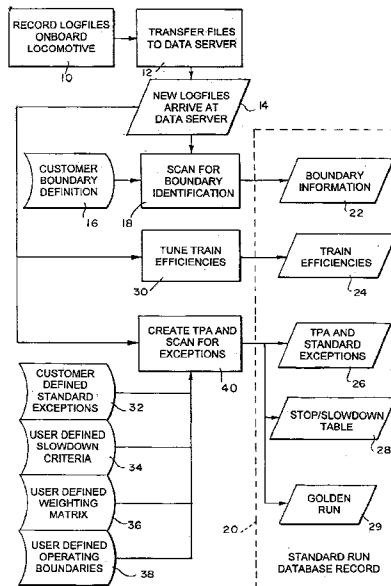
RECORD LOGFILES ONBOARD LOCOMOTIVE
10
TRANSFER FILES TO DATA SERVER
12
NEW LOGFILES ARRIVE AT DATA SERVER
14
CUSTOMER BOUNDARY DEFINITION
16
SCAN FOR BOUNDARY IDENTIFICATION
18
BOUNDARY INFORMATION
22
TUNE TRAIN EFFICIENCIES
30
TRAIN EFFICIENCIES
24
CREATE TPA AND SCAN FOR EXCEPTIONS
40
TPA AND STANDARD EXCEPTIONS
26
CUSTOMER DEFINED STANDARD EXCEPTIONS
32
STOP/SLOWDOWN TABLE
28
USER DEFINED SLOWDOWN CRITERIA
34
USER DEFINED WEIGHTING MATRIX
36
GOLDEN RUN
29
20
USER DEFINED OPERATING BOUNDARIES
38
STANDARD RUN DATABASE RECORD